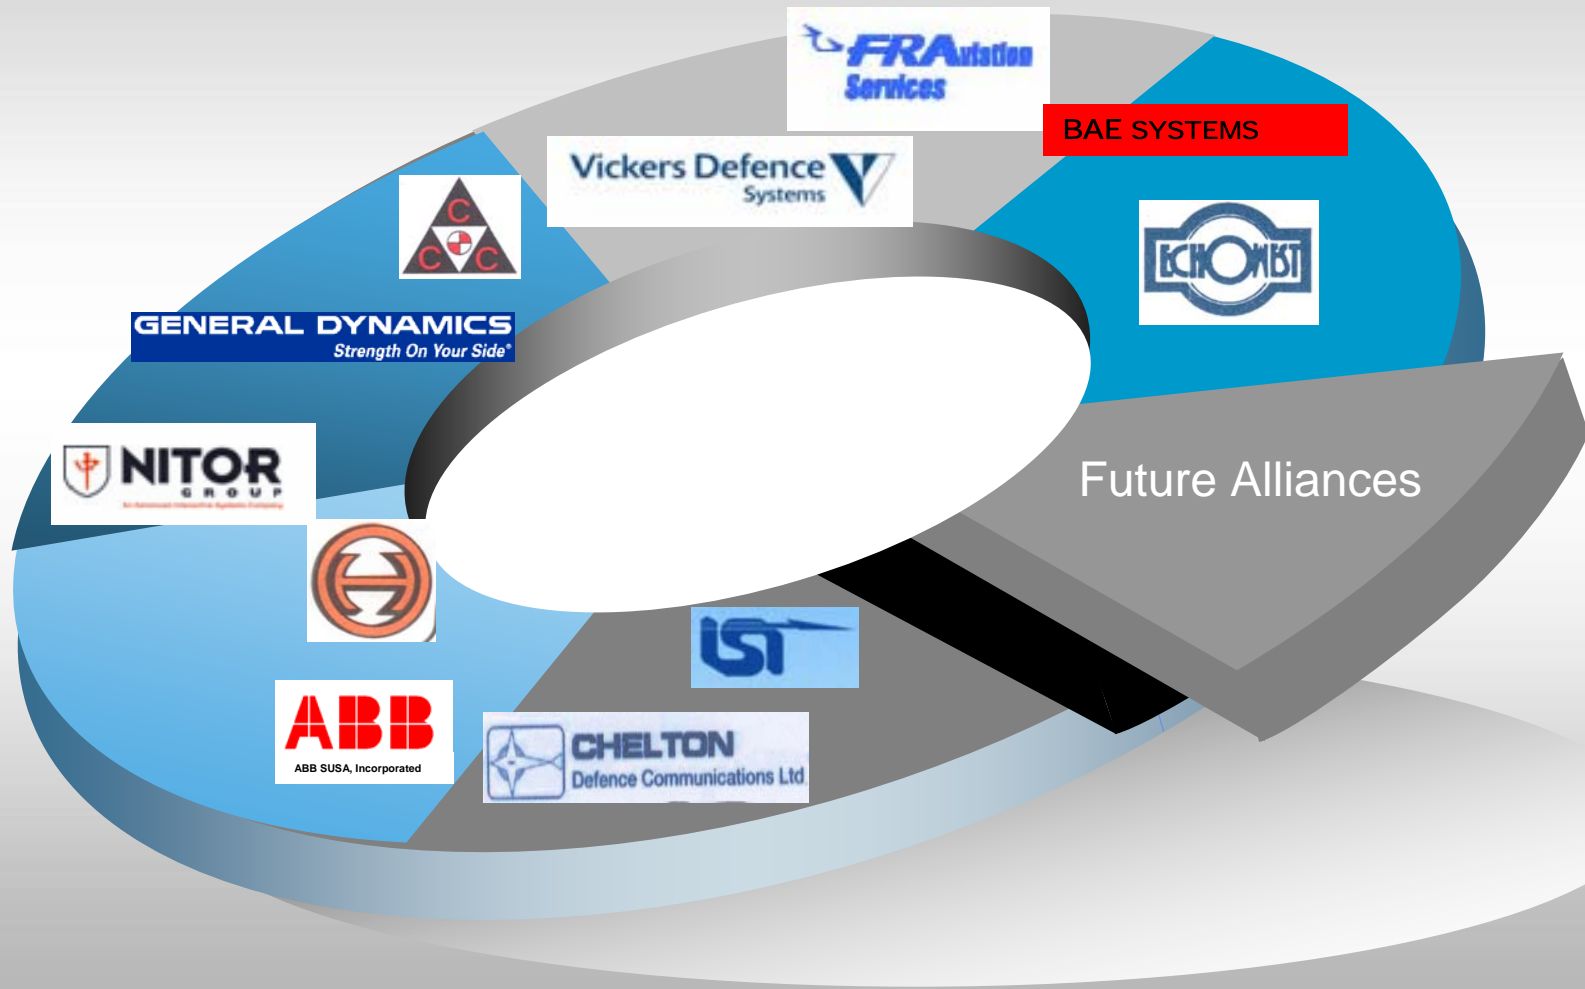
FRAviation Services

BAE SYSTEMS

Vickers Defence Systems

C C C

ECHOMAST

GENERAL DYNAMICS
Strength On Your Side®

NITOR GROUP
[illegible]

Future Alliances

IST

ABB
ABB SUSA, Incorporated

CHELTON
Defence Communications Ltd